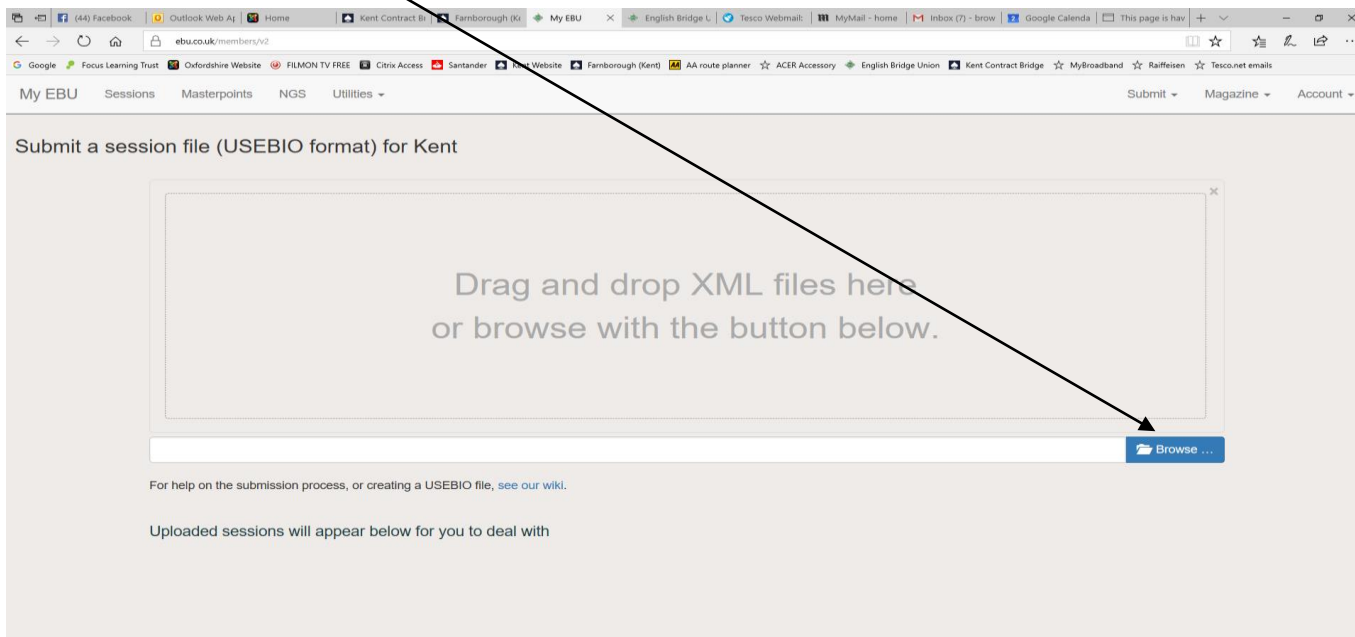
(44) Facebook | Outlook Web Ap | Home | Kent Contract Br | Farnborough (Ke | My EBU × | English Bridge U | Tesco Webmail: | MyMail - home | Inbox (7) - brow | Google Calenda | This page is hav

ebu.co.uk/members/v2

Google Focus Learning Trust Oxfordshire Website FILMON TV FREE Citrix Access Santander Kent Website Farnborough (Kent) AA route planner ACER Accessory English Bridge Union Kent Contract Bridge MyBroadband Raiffeisen Tesco.net emails

My EBU Sessions Masterpoints NGS Utilities

Submit Magazine Account

Submit a session file (USEBIO format) for Kent

×

Drag and drop XML files here or browse with the button below.

Browse ...

For help on the submission process, or creating a USEBIO file, see our wiki.

Uploaded sessions will appear below for you to deal with